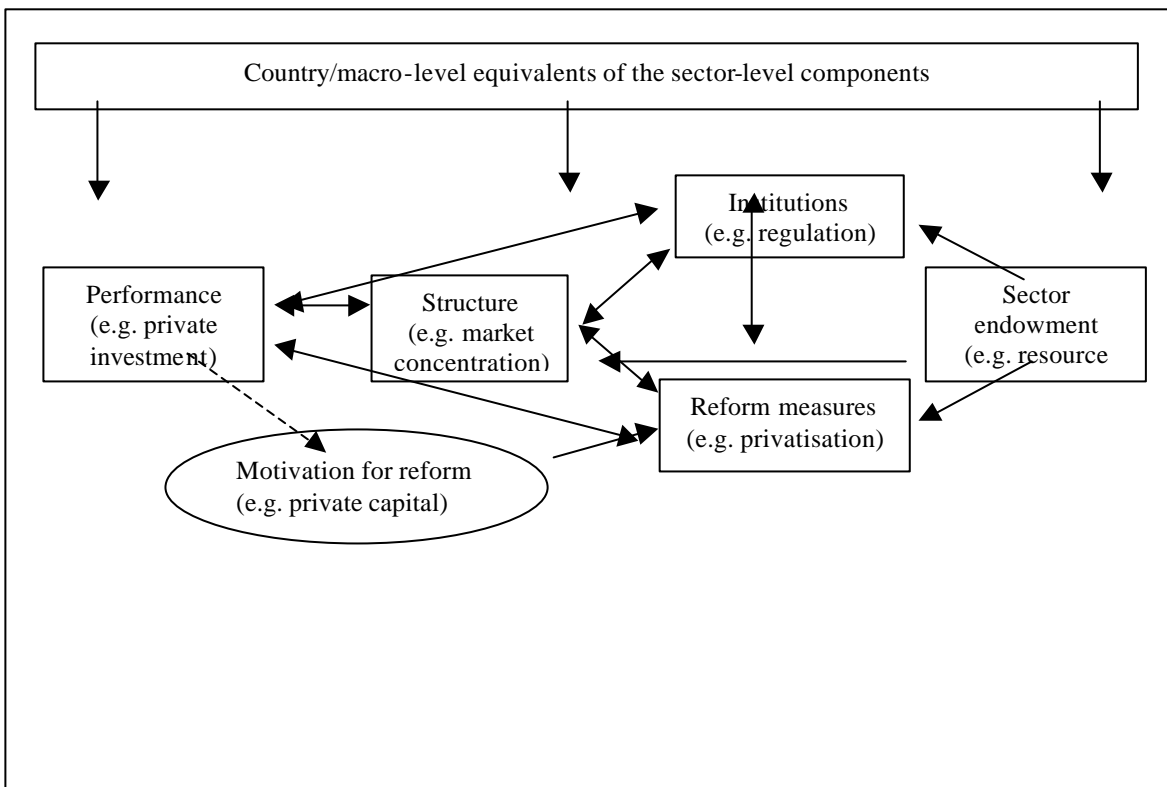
Country/macro-level equivalents of the sector-level components

Institutions
(e.g. regulation)

Performance
(e.g. private investment)

Structure
(e.g. market concentration)

Sector endowment
(e.g. resource

Reform measures
(e.g. privatisation)

Motivation for reform
(e.g. private capital)